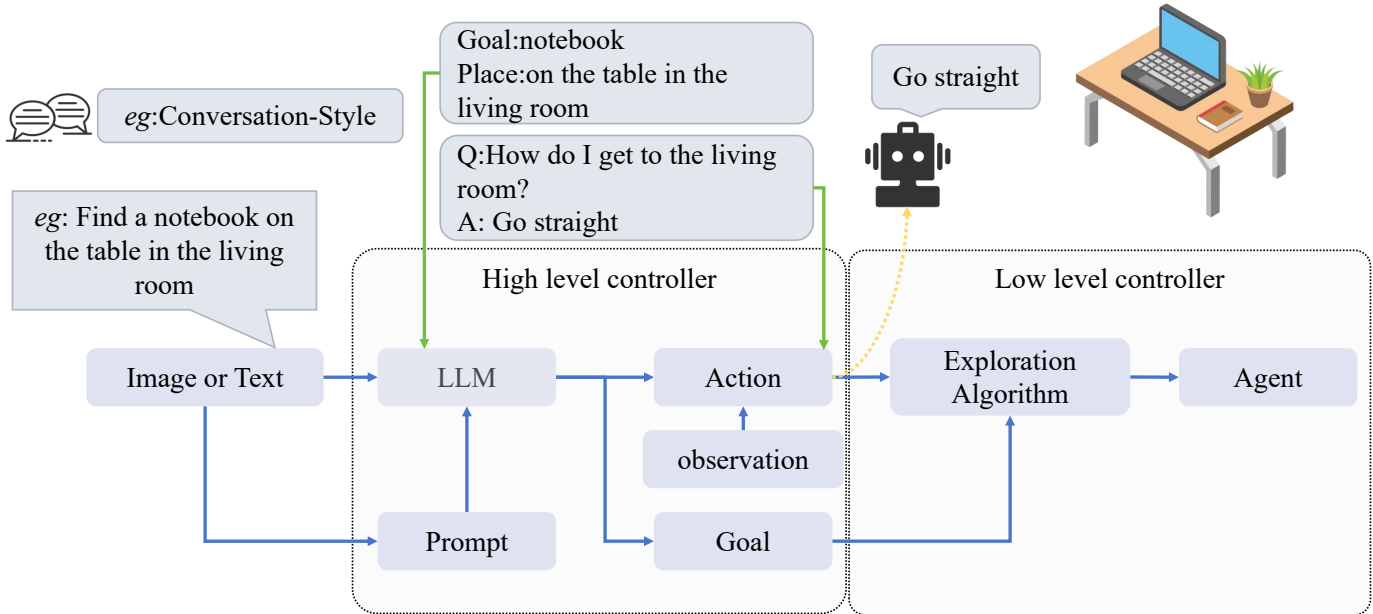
eg:Conversation-Style

Goal:notebook
Place:on the table in the living room

Go straight

Q:How do I get to the living room?
A: Go straight

eg: Find a notebook on the table in the living room

High level controller

Low level controller

Image or Text

LLM

Action

Exploration Algorithm

Agent

observation

Prompt

Goal